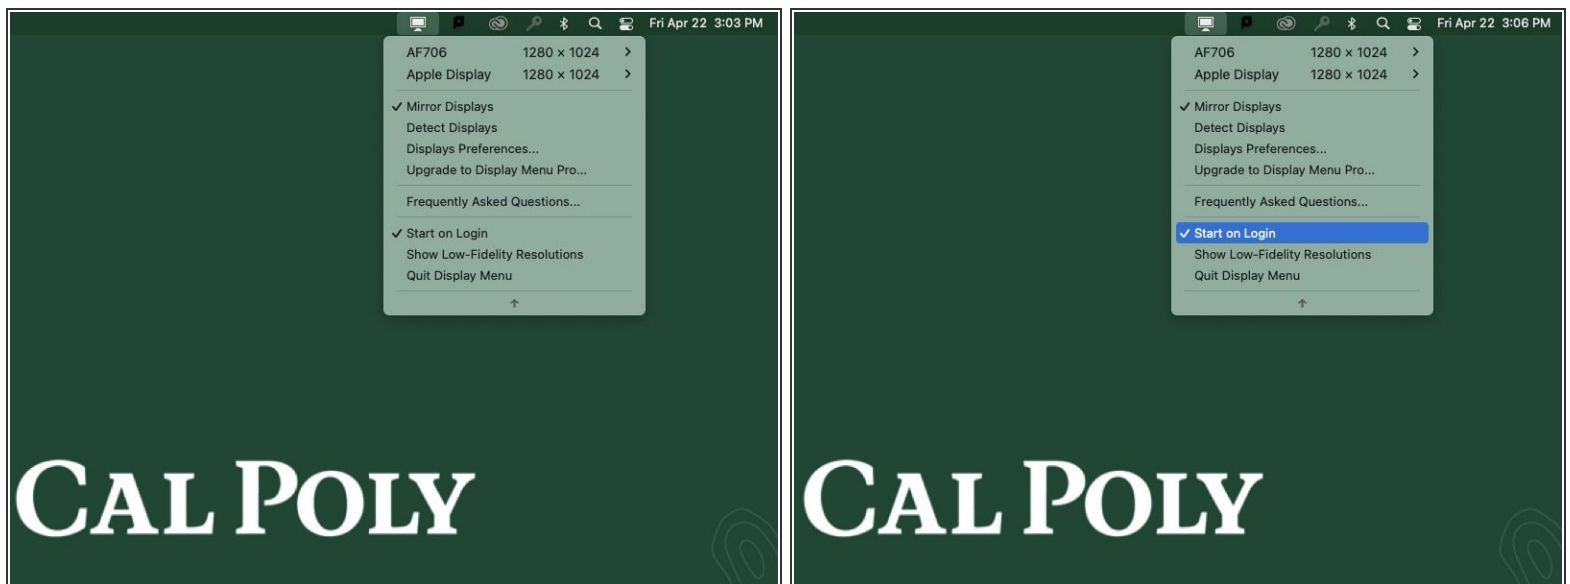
Fri Apr 22 3:03 PM

AF706 1280 × 1024 >
Apple Display 1280 × 1024 >

✓ Mirror Displays
Detect Displays
Displays Preferences...
Upgrade to Display Menu Pro...

Frequently Asked Questions...

✓ Start on Login
Show Low-Fidelity Resolutions
Quit Display Menu

CAL POLY

Fri Apr 22 3:06 PM

AF706 1280 × 1024 >
Apple Display 1280 × 1024 >

✓ Mirror Displays
Detect Displays
Displays Preferences...
Upgrade to Display Menu Pro...

Frequently Asked Questions...

✓ Start on Login
Show Low-Fidelity Resolutions
Quit Display Menu

CAL POLY